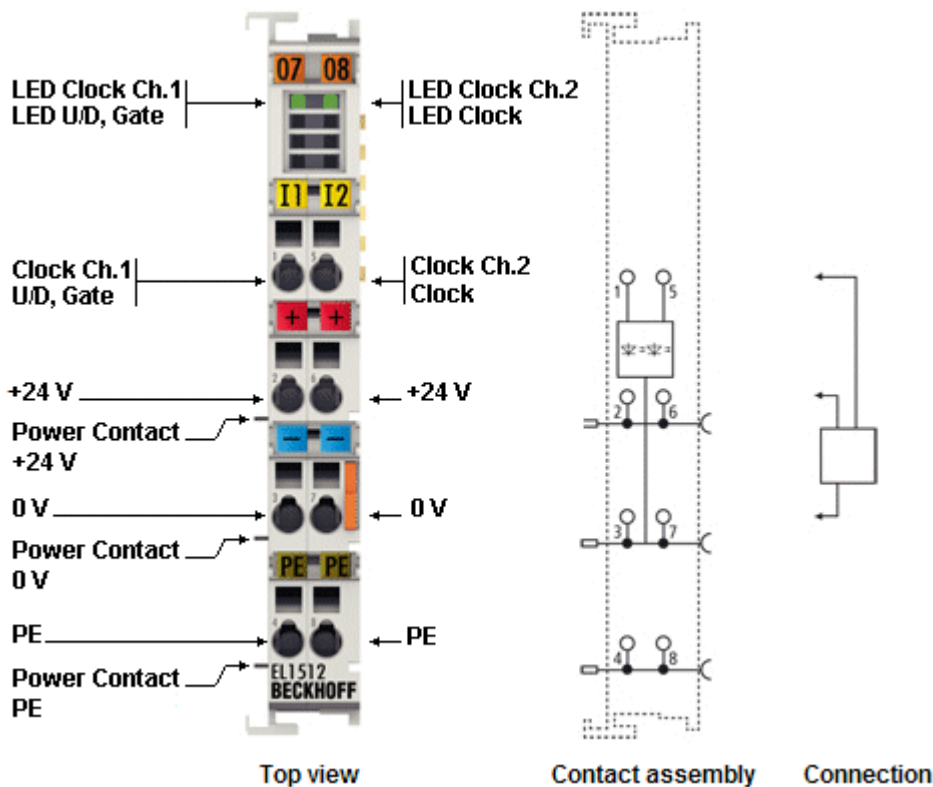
07 08

LED Clock Ch.1
LED U/D, Gate

LED Clock Ch.2
LED Clock

I1 I2

Clock Ch.1
U/D, Gate

Clock Ch.2
Clock

1 5

+ +

+24 V

+24 V

2 6

Power Contact
+24 V

– –

0 V

0 V

3 7

Power Contact
0 V

PE PE

PE

PE

4 8

Power Contact
PE

EL1512
BECKHOFF

1 5
2 6
3 7
4 8

Top view

Contact assembly

Connection